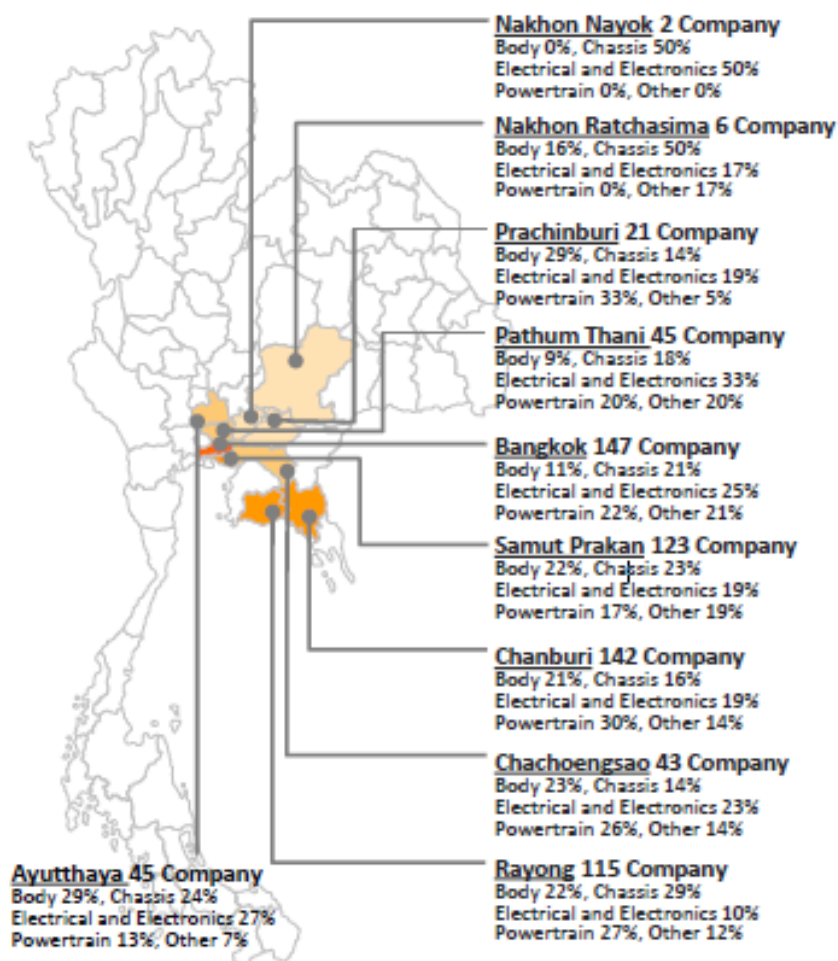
Nakhon Nayok 2 Company
Body 0%, Chassis 50%
Electrical and Electronics 50%
Powertrain 0%, Other 0%

Nakhon Ratchasima 6 Company
Body 16%, Chassis 50%
Electrical and Electronics 17%
Powertrain 0%, Other 17%

Prachinburi 21 Company
Body 29%, Chassis 14%
Electrical and Electronics 19%
Powertrain 33%, Other 5%

Pathum Thani 45 Company
Body 9%, Chassis 18%
Electrical and Electronics 33%
Powertrain 20%, Other 20%

Bangkok 147 Company
Body 11%, Chassis 21%
Electrical and Electronics 25%
Powertrain 22%, Other 21%

Samut Prakan 123 Company
Body 22%, Chassis 23%
Electrical and Electronics 19%
Powertrain 17%, Other 19%

Chanburi 142 Company
Body 21%, Chassis 16%
Electrical and Electronics 19%
Powertrain 30%, Other 14%

Chachoengsao 43 Company
Body 23%, Chassis 14%
Electrical and Electronics 23%
Powertrain 26%, Other 14%

Ayutthaya 45 Company
Body 29%, Chassis 24%
Electrical and Electronics 27%
Powertrain 13%, Other 7%

Rayong 115 Company
Body 22%, Chassis 29%
Electrical and Electronics 10%
Powertrain 27%, Other 12%